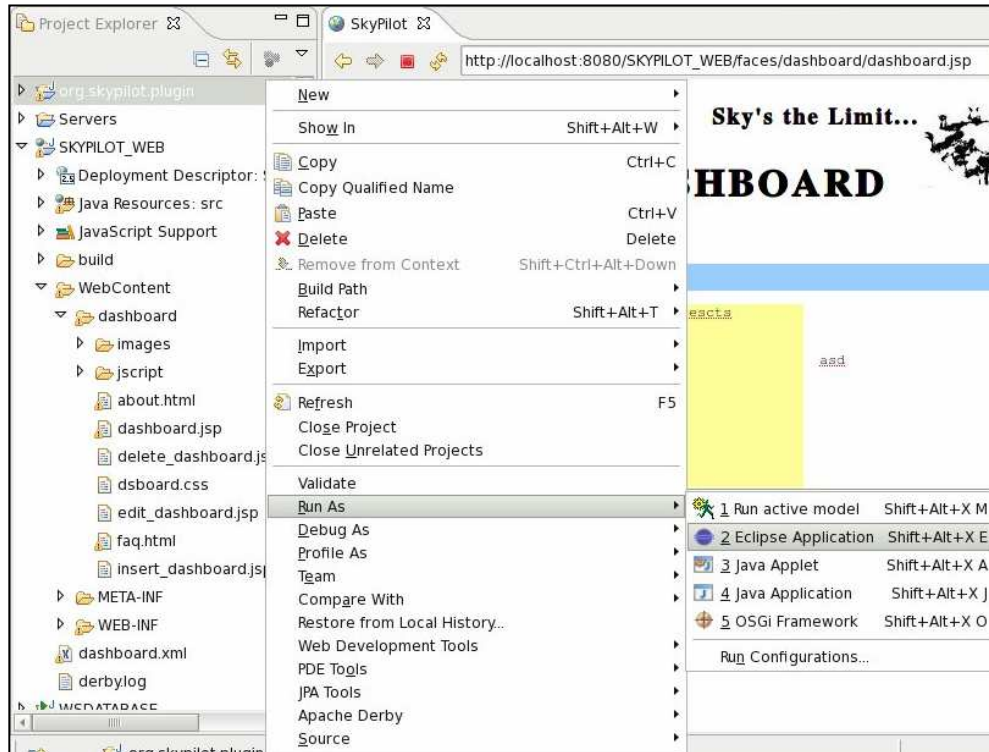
Project Explorer

SkyPilot

http://localhost:8080/SKYPILOT_WEB/faces/dashboard/dashboard.jsp

org.skypilot.plugin
Servers
SKYPILOT_WEB
Deployment Descriptor: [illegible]
Java Resources: src
JavaScript Support
build
WebContent
dashboard
images
jscript
about.html
dashboard.jsp
delete_dashboard.js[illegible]
dsboard.css
edit_dashboard.jsp
faq.html
insert_dashboard.js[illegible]
META-INF
WEB-INF
dashboard.xml
derby.log
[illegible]

| | |
|---|---|
| New | |
| Show In | Shift+Alt+W |
| Copy | Ctrl+C |
| Copy Qualified Name | |
| Paste | Ctrl+V |
| Delete | Delete |
| Remove from Context | Shift+Ctrl+Alt+Down |
| Build Path | |
| Refactor | Shift+Alt+T |
| Import | |
| Export | |
| Refresh | F5 |
| Close Project | |
| Close Unrelated Projects | |
| Validate | |
| Run As | |
| Debug As | |
| Profile As | |
| Team | |
| Compare With | |
| Restore from Local History... | |
| Web Development Tools | |
| PDE Tools | |
| JPA Tools | |
| Apache Derby | |
| Source | |

| | |
|---|---|
| 1 Run active model | Shift+Alt+X M |
| 2 Eclipse Application | Shift+Alt+X E |
| 3 Java Applet | Shift+Alt+X A |
| 4 Java Application | Shift+Alt+X J |
| 5 OSGi Framework | Shift+Alt+X O |
| Run Configurations... | |

Sky's the Limit...
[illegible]HBOARD
escts
asd
org.skypilot.plugin